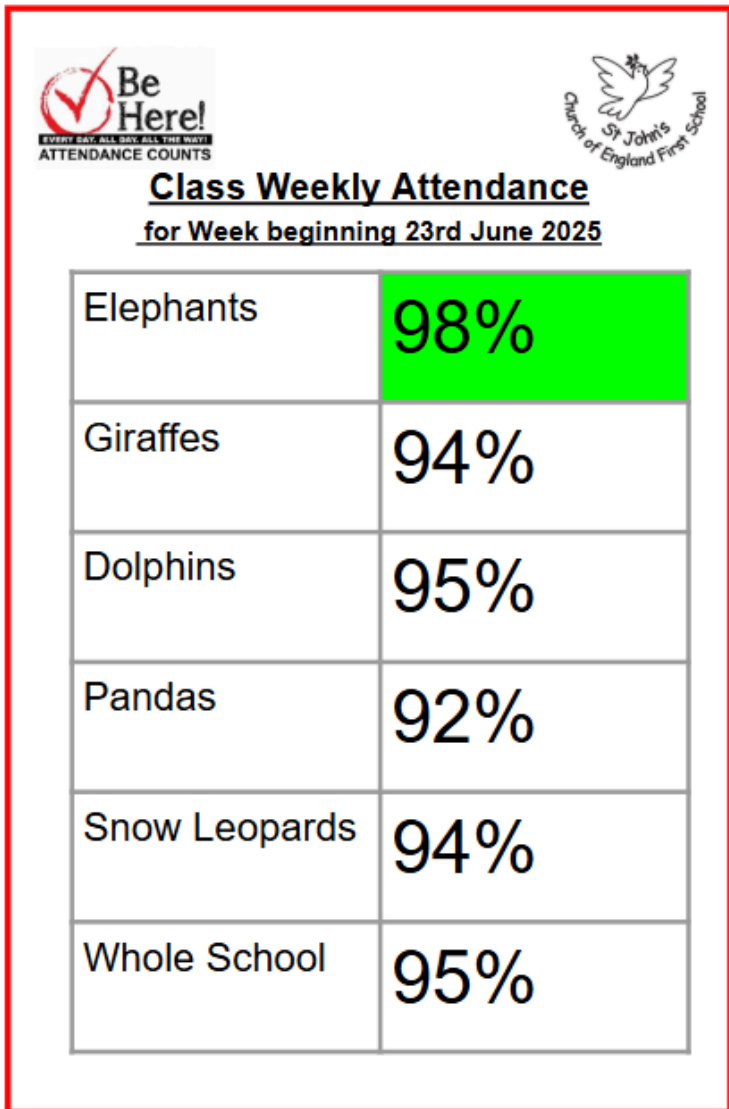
Be Here!
EVERY DAY. ALL DAY. ALL THE WAY!
ATTENDANCE COUNTS

St John's Church of England First School

Class Weekly Attendance
for Week beginning 23rd June 2025

| | |
|---|---|
| Elephants | 98% |
| Giraffes | 94% |
| Dolphins | 95% |
| Pandas | 92% |
| Snow Leopards | 94% |
| Whole School | 95% |